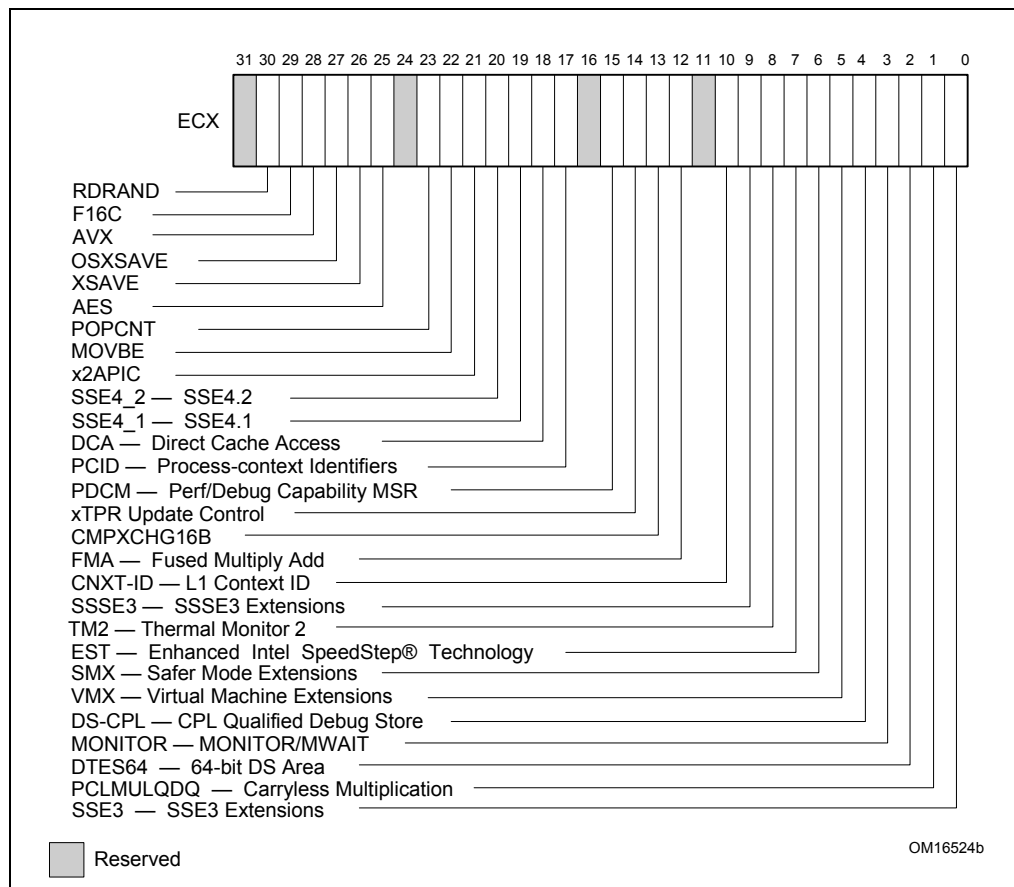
31 30 29 28 27 26 25 24 23 22 21 20 19 18 17 16 15 14 13 12 11 10 9 8 7 6 5 4 3 2 1 0

ECX

RDRAND
F16C
AVX
OSXSAVE
XSAVE
AES
POPCNT
MOVBE
x2APIC
SSE4_2 — SSE4.2
SSE4_1 — SSE4.1
DCA — Direct Cache Access
PCID — Process-context Identifiers
PDCM — Perf/Debug Capability MSR
xTPR Update Control
CMPXCHG16B
FMA — Fused Multiply Add
CNXT-ID — L1 Context ID
SSSE3 — SSSE3 Extensions
TM2 — Thermal Monitor 2
EST — Enhanced Intel SpeedStep® Technology
SMX — Safer Mode Extensions
VMX — Virtual Machine Extensions
DS-CPL — CPL Qualified Debug Store
MONITOR — MONITOR/MWAIT
DTES64 — 64-bit DS Area
PCLMULQDQ — Carryless Multiplication
SSE3 — SSE3 Extensions

Reserved

OM16524b